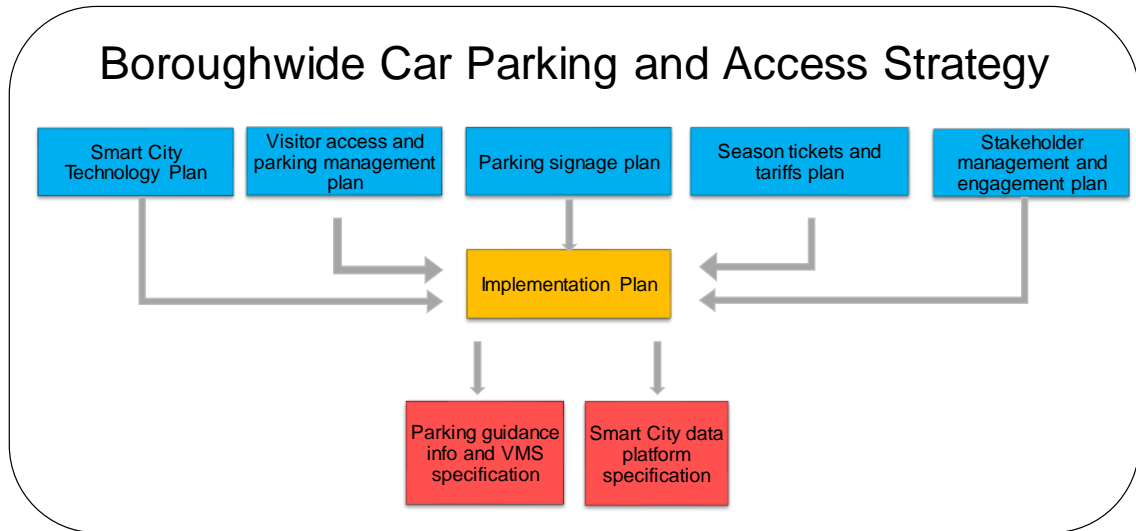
Boroughwide Car Parking and Access Strategy

Smart City Technology Plan

Visitor access and parking management plan

Parking signage plan

Season tickets and tariffs plan

Stakeholder management and engagement plan

Implementation Plan

Parking guidance info and VMS specification

Smart City data platform specification